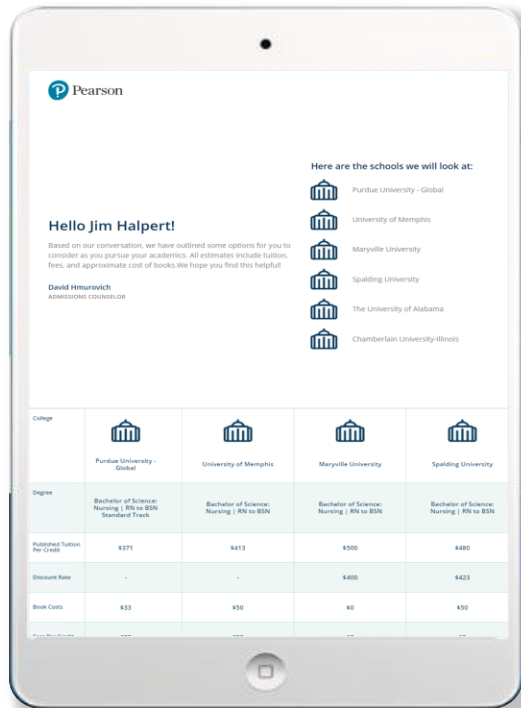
Pearson

Here are the schools we will look at:

Purdue University - Global

University of Memphis

Maryville University

Spalding University

The University of Alabama

Chamberlain University-Illinois

Hello Jim Halpert!

Based on our conversation, we have outlined some options for you to consider as you pursue your academics. All estimates include tuition, fees, and approximate cost of books. We hope you find this helpful!

David Hmurovich
ADMISSIONS COUNSELOR

| College | Purdue University - Global | University of Memphis | Maryville University | Spalding University |
|---|---|---|---|---|
| Degree | Bachelor of Science: Nursing \| RN to BSN Standard Track | Bachelor of Science: Nursing \| RN to BSN | Bachelor of Science: Nursing \| RN to BSN | Bachelor of Science: Nursing \| RN to BSN |
| Published Tuition Per Credit | \$371 | \$413 | \$500 | \$480 |
| Discount Rate | - | - | \$400 | \$423 |
| Book Costs | \$33 | \$50 | \$0 | \$50 |
| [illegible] | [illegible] | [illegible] | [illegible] | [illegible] |